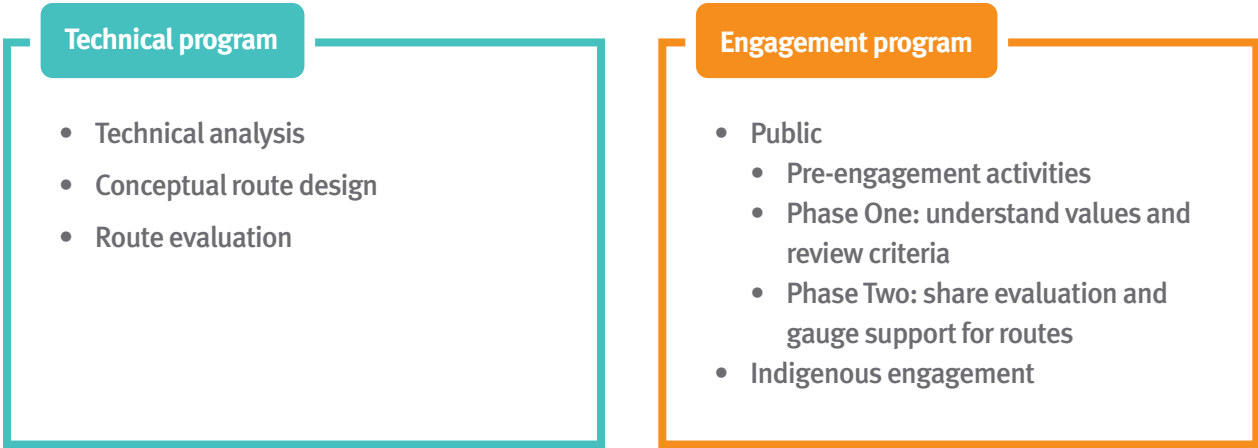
Technical program

- Technical analysis
- Conceptual route design
- Route evaluation

Engagement program

- Public
  - Pre-engagement activities
  - Phase One: understand values and review criteria
  - Phase Two: share evaluation and gauge support for routes
- Indigenous engagement